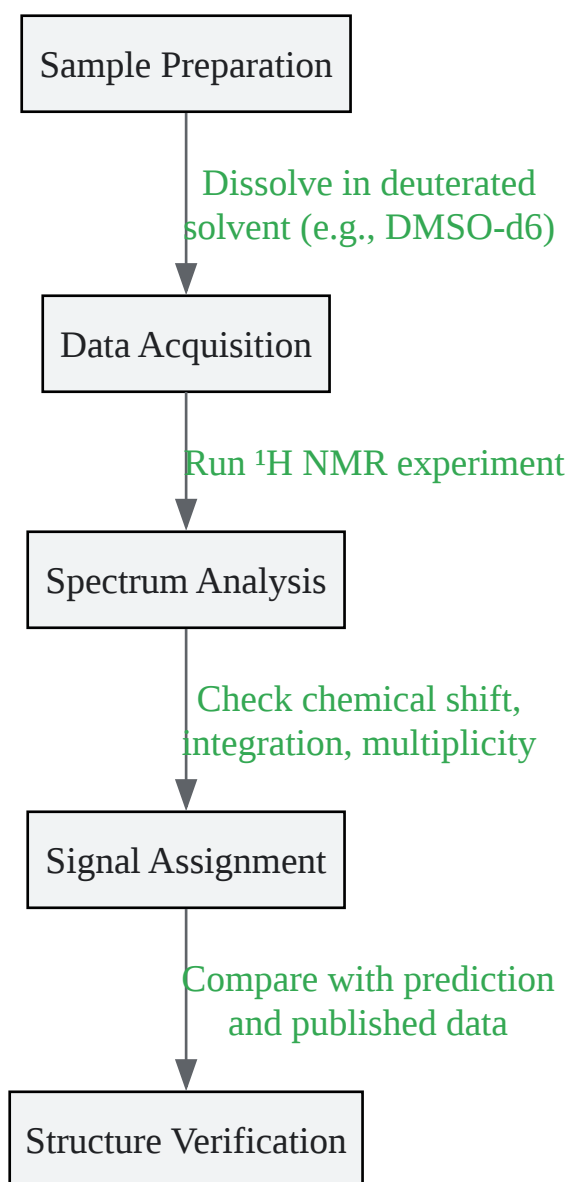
Sample Preparation

Dissolve in deuterated solvent (e.g., DMSO-d6)

Data Acquisition

Run $^1$H NMR experiment

Spectrum Analysis

Check chemical shift, integration, multiplicity

Signal Assignment

Compare with prediction and published data

Structure Verification